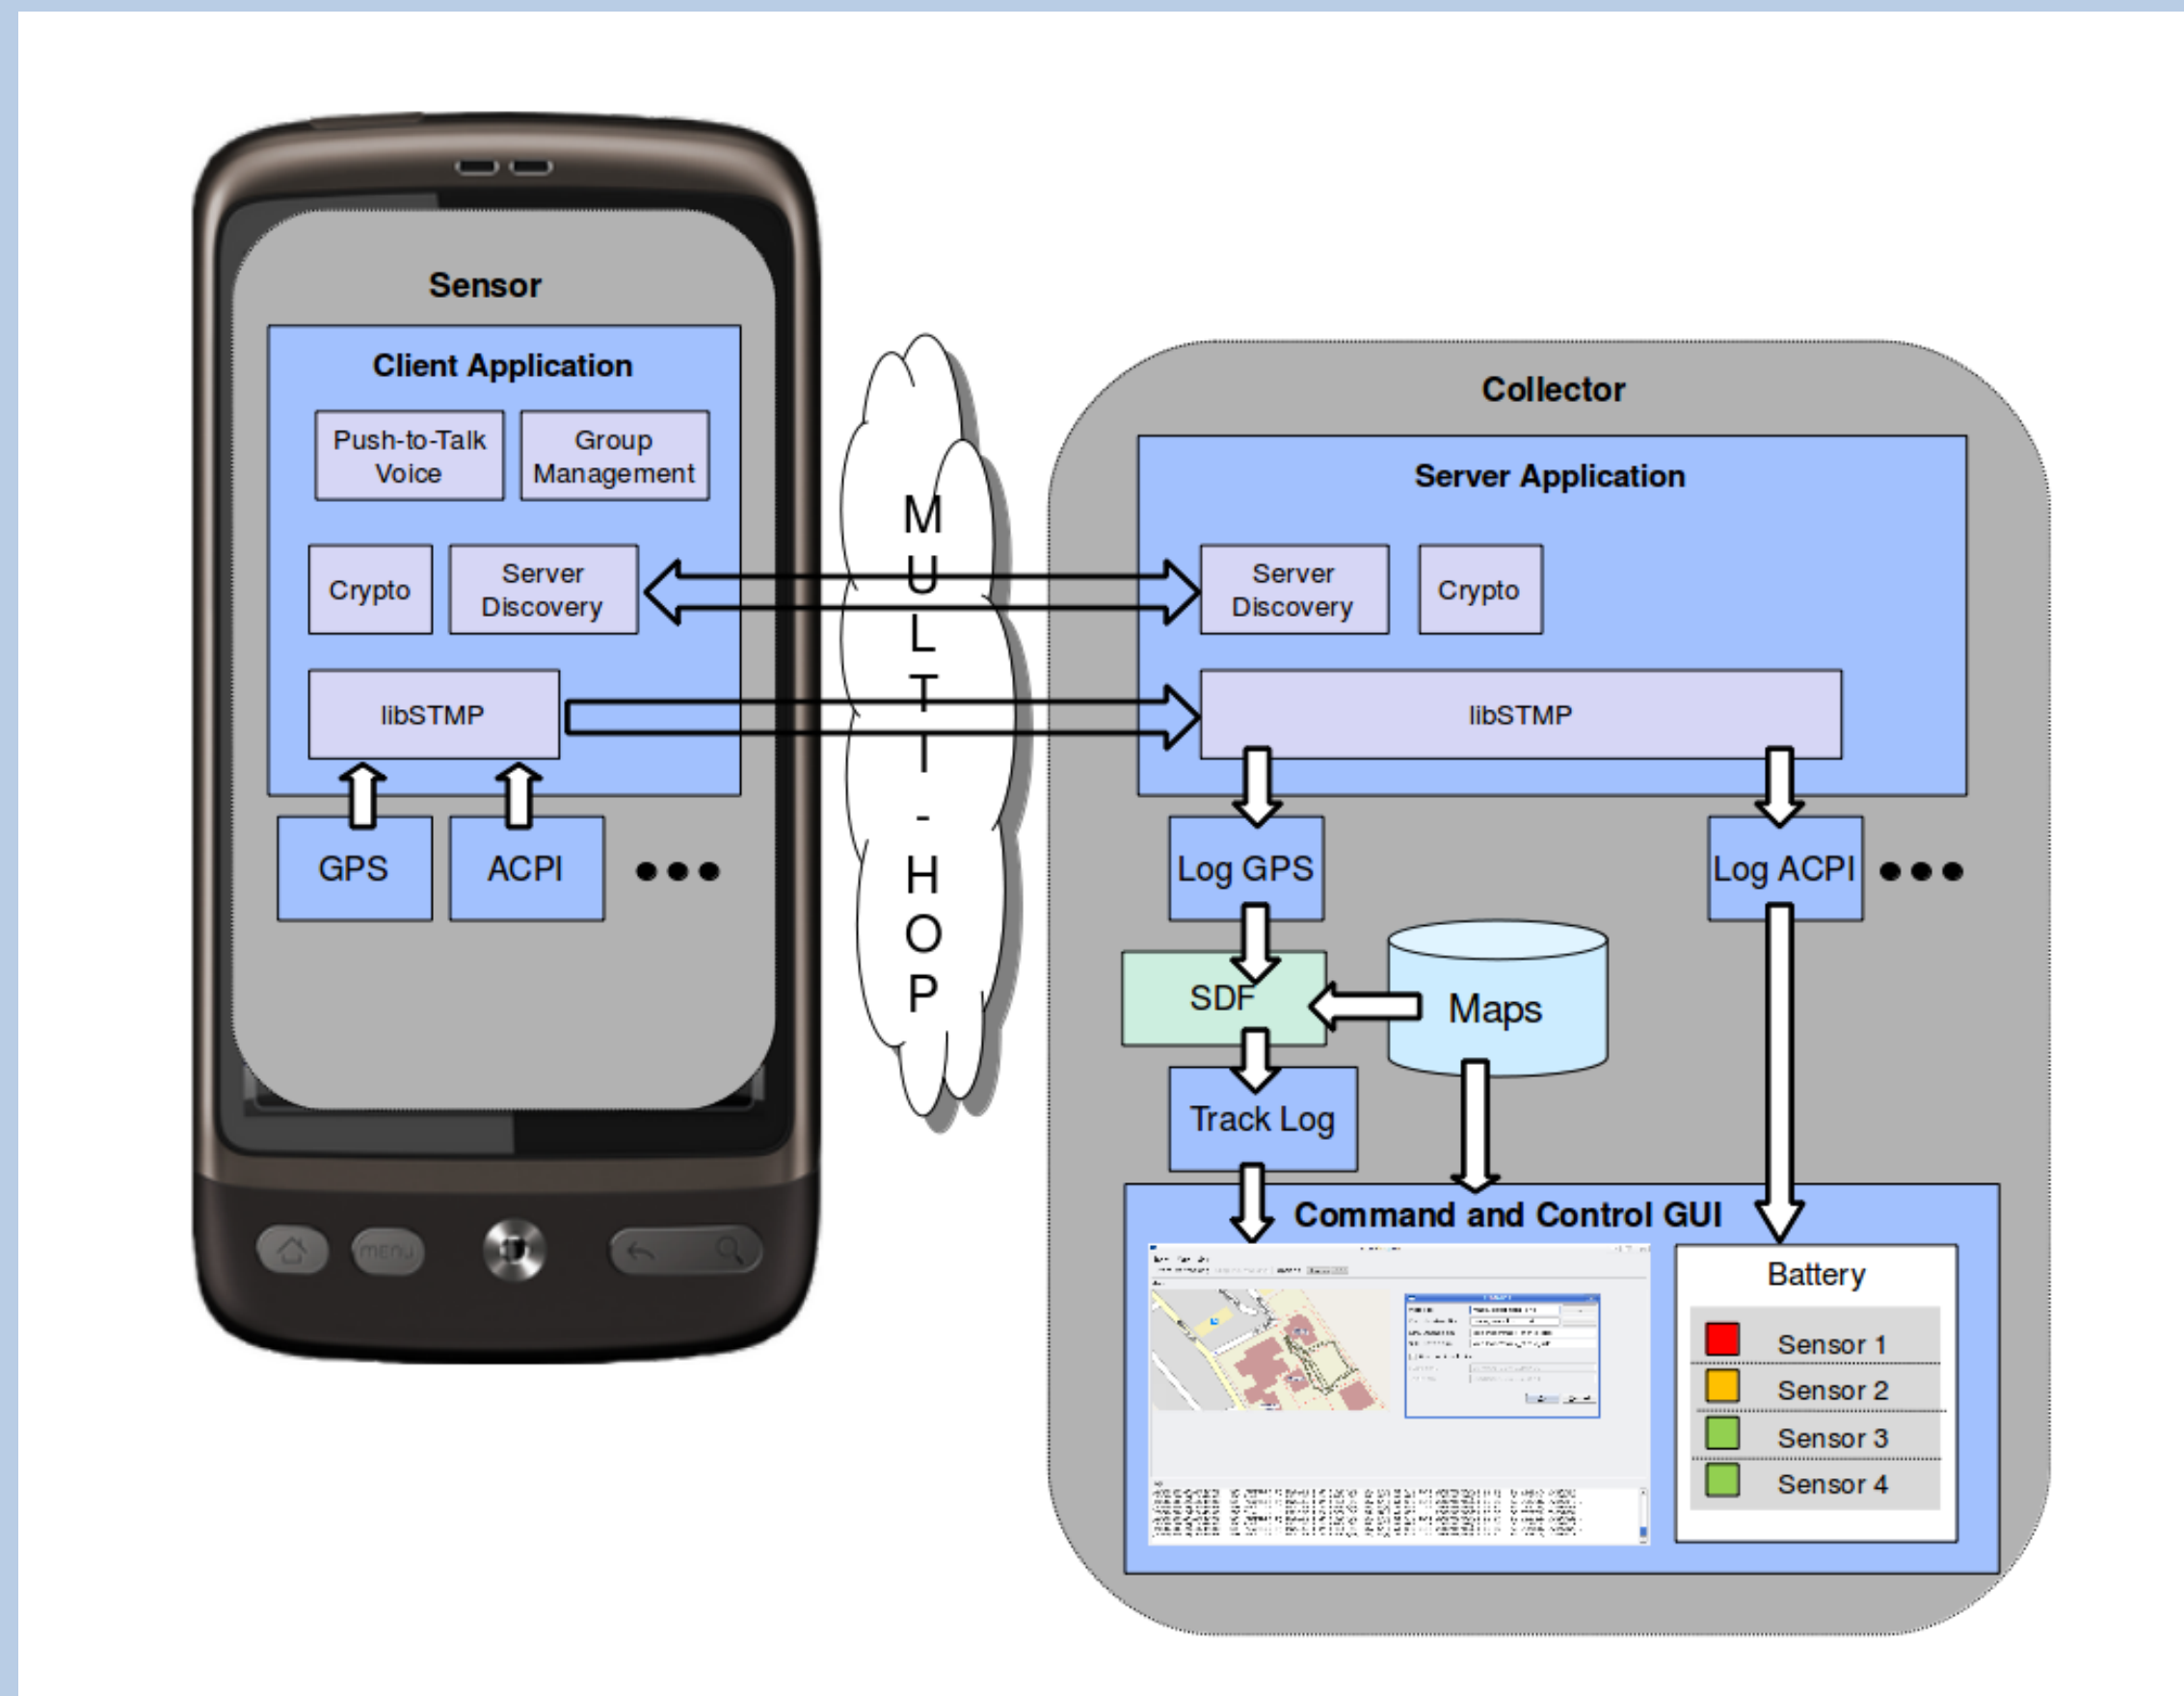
Sensor

Client Application

Push-to-Talk Voice

Group Management

Crypto

Server Discovery

libSTMP

GPS

ACPI

•••

MULTI-HOP

Collector

Server Application

Server Discovery

Crypto

libSTMP

Log GPS

Log ACPI

•••

SDF

Maps

Track Log

Command and Control GUI

Battery

Sensor 1

Sensor 2

Sensor 3

Sensor 4

menu